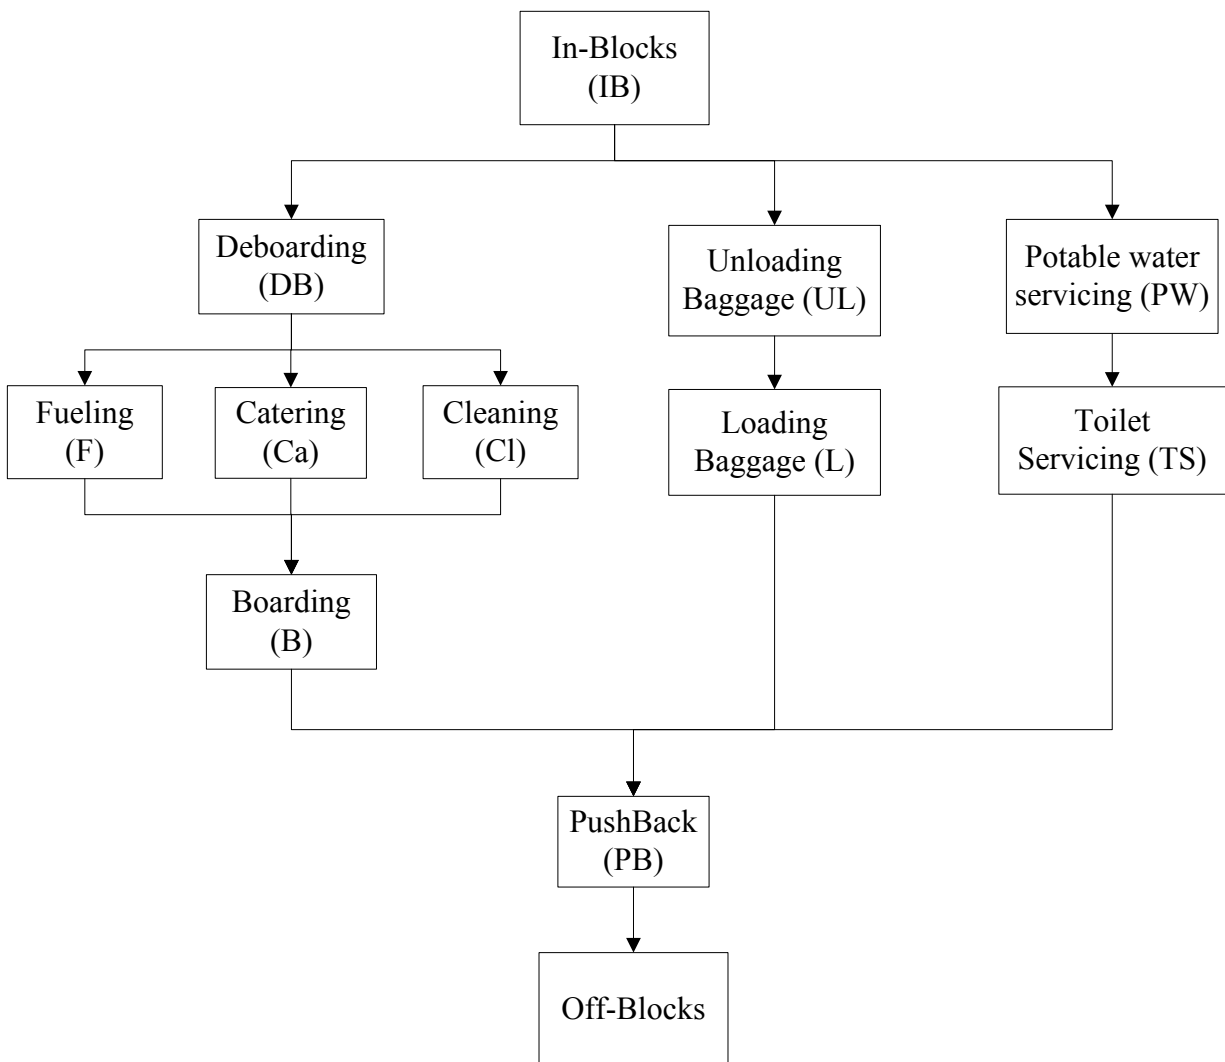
In-Blocks (IB)

Deboarding (DB)

Unloading Baggage (UL)

Potable water servicing (PW)

Fueling (F)

Catering (Ca)

Cleaning (Cl)

Loading Baggage (L)

Toilet Servicing (TS)

Boarding (B)

PushBack (PB)

Off-Blocks